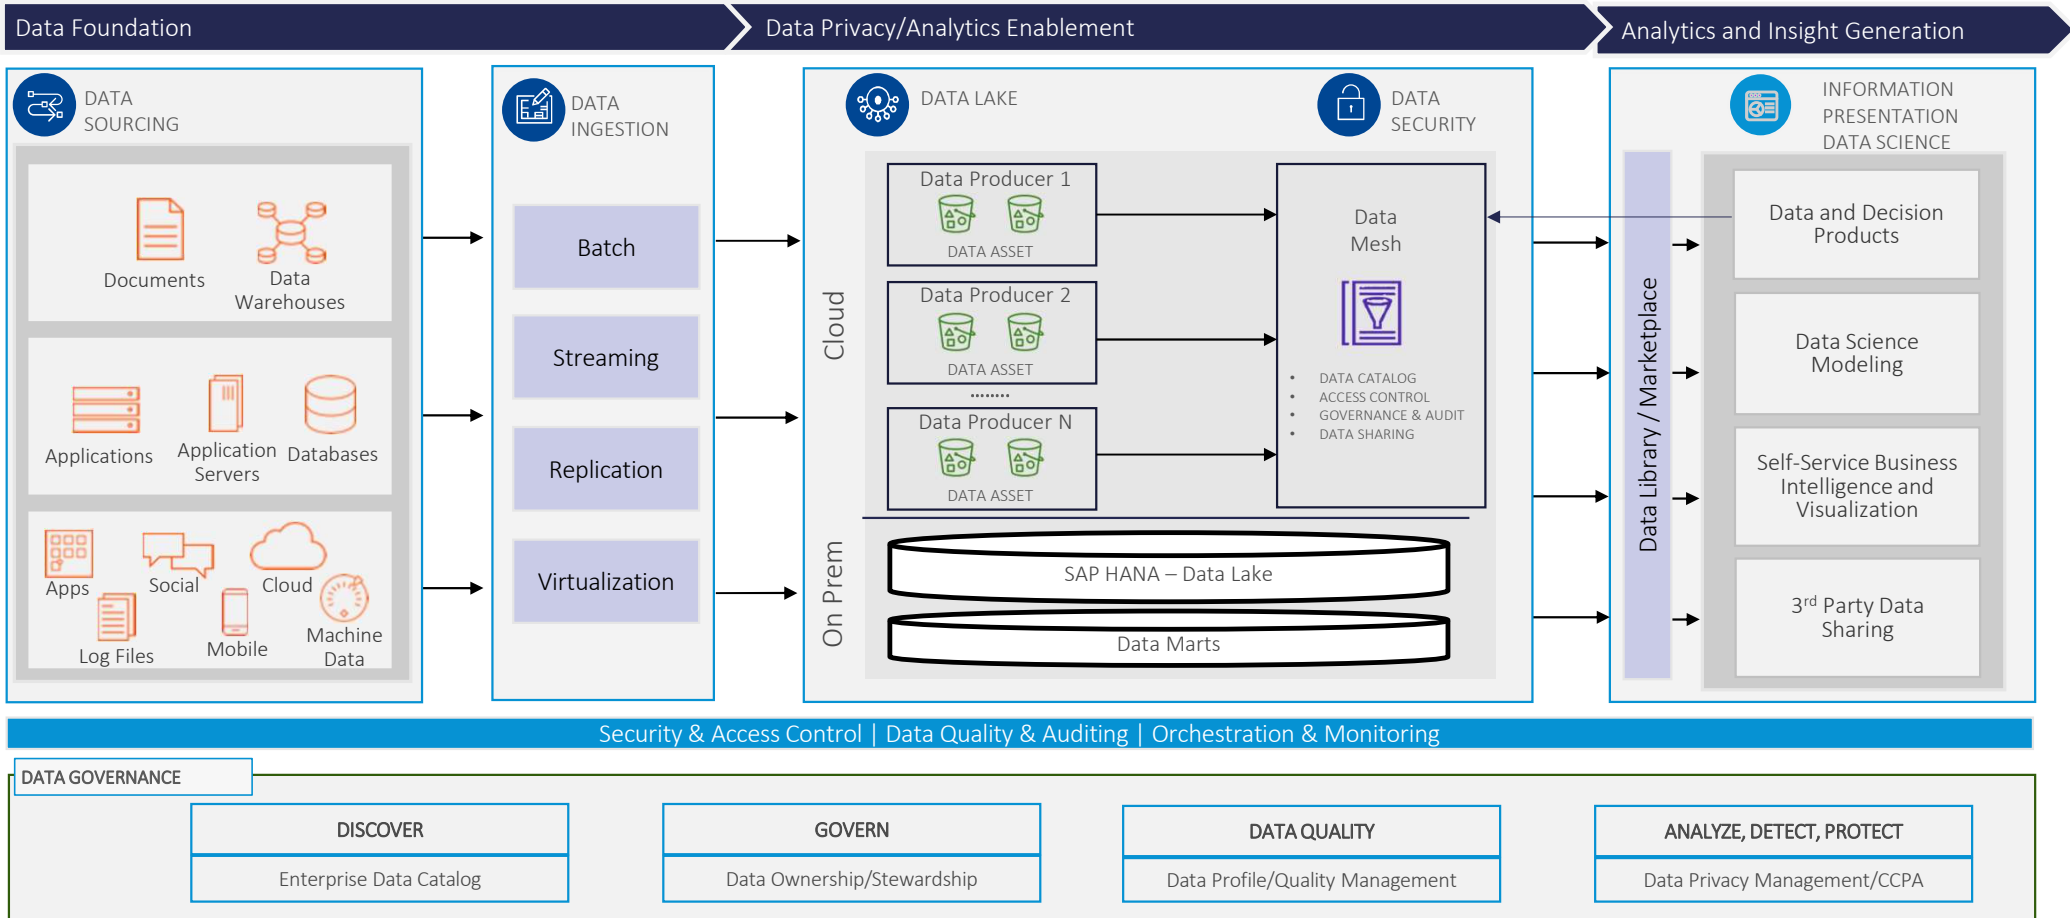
Data Foundation
Data Privacy/Analytics Enablement
Analytics and Insight Generation

DATA SOURCING
Documents
Data Warehouses
Applications
Application Servers
Databases
Apps
Social
Cloud
Log Files
Mobile
Machine Data

DATA INGESTION
Batch
Streaming
Replication
Virtualization

DATA LAKE
DATA SECURITY
Cloud
Data Producer 1
DATA ASSET
Data Producer 2
DATA ASSET
........
Data Producer N
DATA ASSET
Data Mesh
• DATA CATALOG
• ACCESS CONTROL
• GOVERNANCE & AUDIT
• DATA SHARING
On Prem
SAP HANA – Data Lake
Data Marts

INFORMATION PRESENTATION DATA SCIENCE
Data Library / Marketplace
Data and Decision Products
Data Science Modeling
Self-Service Business Intelligence and Visualization
3$^{rd}$ Party Data Sharing

Security & Access Control | Data Quality & Auditing | Orchestration & Monitoring

DATA GOVERNANCE
| DISCOVER | GOVERN | DATA QUALITY | ANALYZE, DETECT, PROTECT |
|---|---|---|---|
| Enterprise Data Catalog | Data Ownership/Stewardship | Data Profile/Quality Management | Data Privacy Management/CCPA |